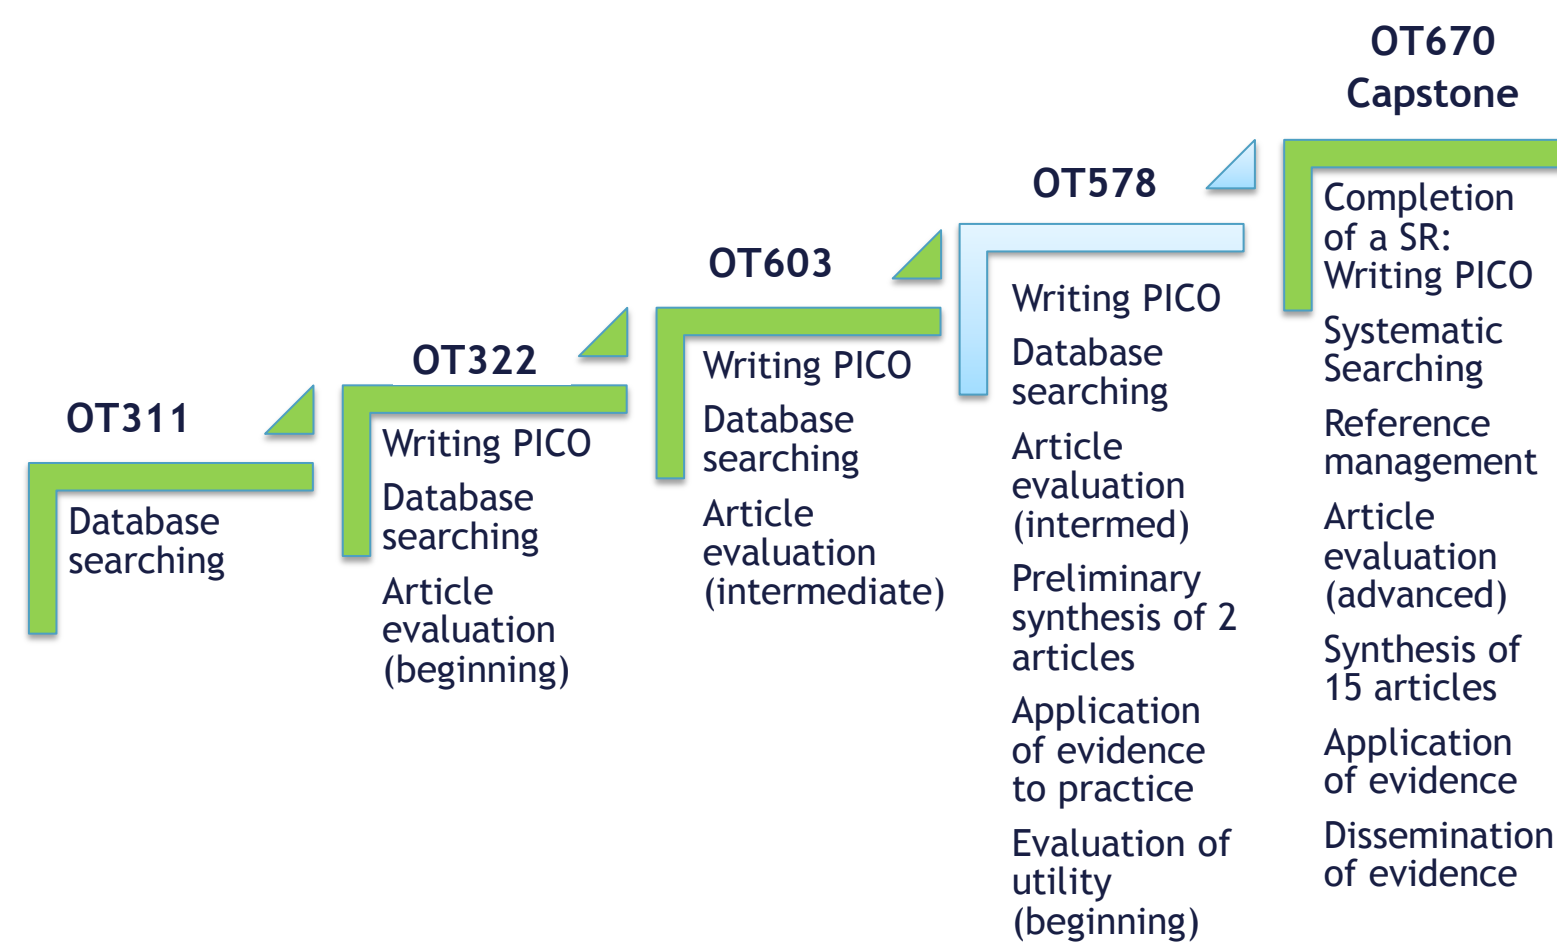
OT311

Database searching

OT322

Writing PICO

Database searching

Article evaluation (beginning)

OT603

Writing PICO

Database searching

Article evaluation (intermediate)

OT578

Writing PICO

Database searching

Article evaluation (intermed)

Preliminary synthesis of 2 articles

Application of evidence to practice

Evaluation of utility (beginning)

OT670 Capstone

Completion of a SR: Writing PICO

Systematic Searching

Reference management

Article evaluation (advanced)

Synthesis of 15 articles

Application of evidence

Dissemination of evidence